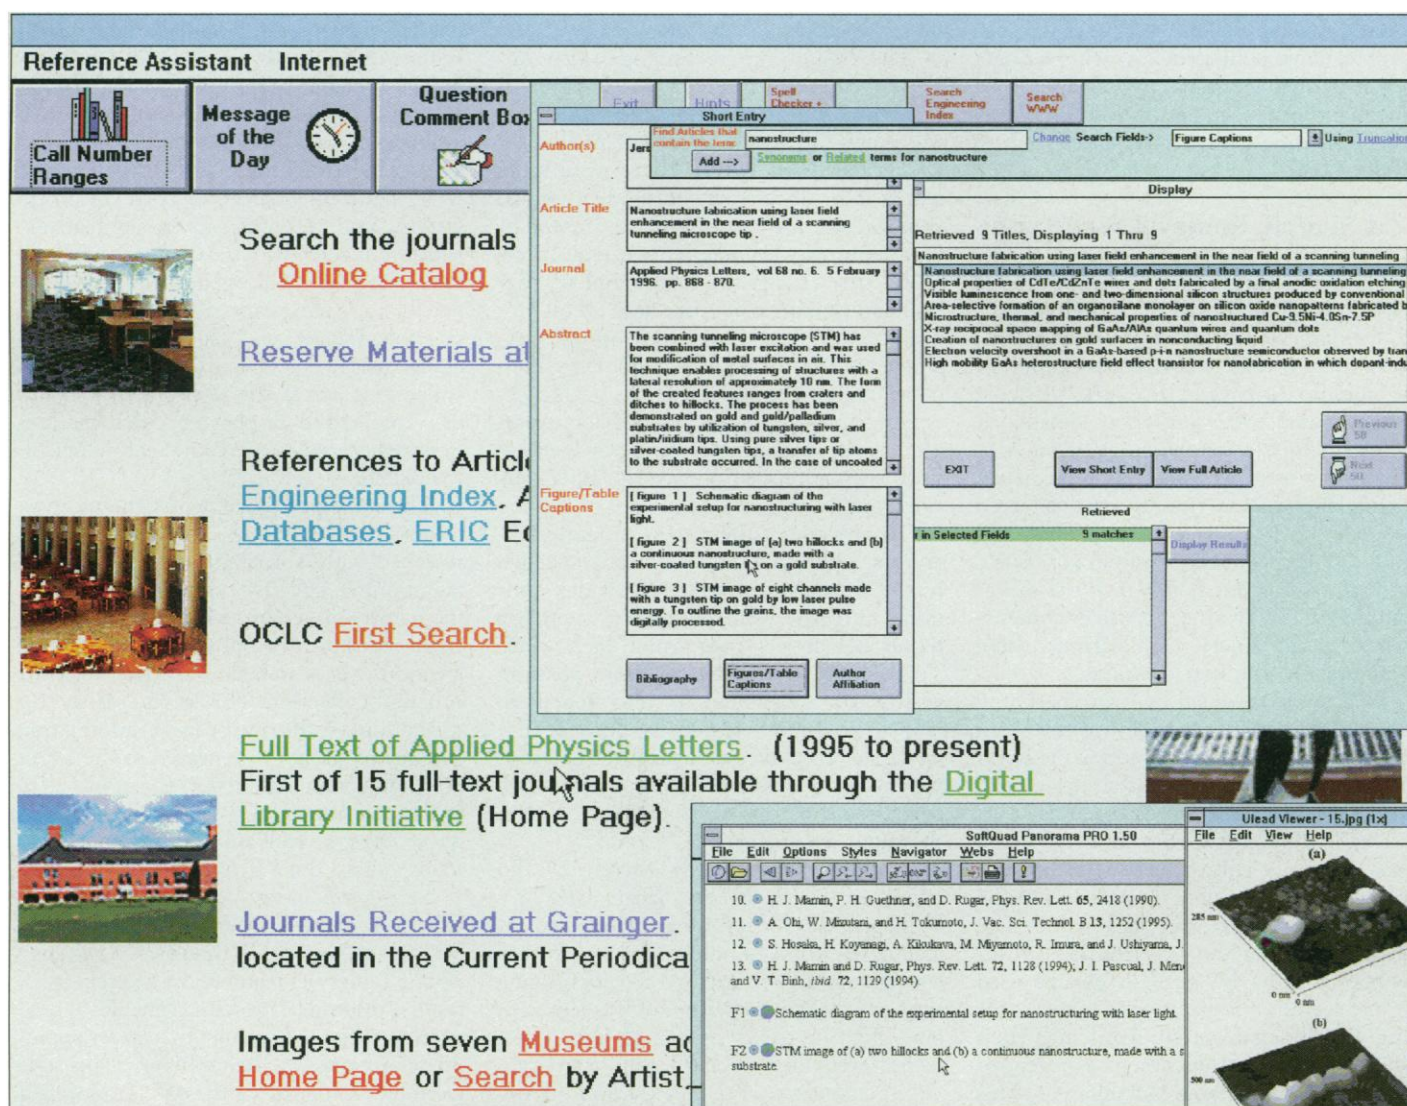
Reference Assistant Internet

Call Number Ranges

Message of the Day

Question Comment Box

Exit Hints Spell Checker + Search Engineering Index Search WWW

Short Entry

Find Articles that contain the term: nanostructure

Change Search Fields-> Figure Captions Using Truncation

Add --> Synonyms or Related terms for nanostructure

Author(s) Jer

Article Title Nanostructure fabrication using laser field enhancement in the near field of a scanning tunneling microscope tip .

Journal Applied Physics Letters, vol 68 no. 6. 5 February 1996. pp. 868 - 870.

Abstract The scanning tunneling microscope (STM) has been combined with laser excitation and was used for modification of metal surfaces in air. This technique enables processing of structures with a lateral resolution of approximately 10 nm. The form of the created features ranges from craters and ditches to hillocks. The process has been demonstrated on gold and gold/palladium substrates by utilization of tungsten, silver, and platin/iridium tips. Using pure silver tips or silver-coated tungsten tips, a transfer of tip atoms to the substrate occurred. In the case of uncoated

Figure/Table Captions [ figure 1 ] Schematic diagram of the experimental setup for nanostructuring with laser light.

[ figure 2 ] STM image of (a) two hillocks and (b) a continuous nanostructure, made with a silver-coated tungsten tip on a gold substrate.

[ figure 3 ] STM image of eight channels made with a tungsten tip on gold by low laser pulse energy. To outline the grains, the image was digitally processed.

Bibliography Figures/Table Captions Author Affiliation

Display

Retrieved 9 Titles, Displaying 1 Thru 9

Nanostructure fabrication using laser field enhancement in the near field of a scanning tunneling
Nanostructure fabrication using laser field enhancement in the near field of a scanning tunneling
Optical properties of CdTe/CdZnTe wires and dots fabricated by a final anodic oxidation etching
Visible luminescence from one- and two-dimensional silicon structures produced by conventional
Area-selective formation of an organosilane monolayer on silicon oxide nanopatterns fabricated b
Microstructure, thermal, and mechanical properties of nanostructured Cu-9.5Ni-4.0Sn-7.5P
X-ray reciprocal space mapping of GaAs/AlAs quantum wires and quantum dots
Creation of nanostructures on gold surfaces in nonconducting liquid
Electron velocity overshoot in a GaAs-based p-i-n nanostructure semiconductor observed by tran
High mobility GaAs heterostructure field effect transistor for nanofabrication in which depant-ind

Previous 50

EXIT View Short Entry View Full Article

Next 50

Retrieved

in Selected Fields 9 matches

Display Results

Search the journals
Online Catalog

Reserve Materials at

References to Articl
Engineering Index, A
Databases, ERIC Ed

OCLC First Search.

Full Text of Applied Physics Letters. (1995 to present)
First of 15 full-text journals available through the Digital Library Initiative (Home Page).

Journals Received at Grainger.
located in the Current Periodica

Images from seven Museums ac
Home Page or Search by Artist

SoftQuad Panorama PRO 1.50

File Edit Options Styles Navigator Webs Help

10. H. J. Mamin, P. H. Guethner, and D. Ruger, Phys. Rev. Lett. 65, 2418 (1990).
11. A. Ohi, W. Mizutani, and H. Tokumoto, J. Vac. Sci. Technol. B 13, 1252 (1995).
12. S. Hosaka, H. Koyanagi, A. Kikukawa, M. Miyamoto, R. Imura, and J. Ushiyama, J.
13. H. J. Mamin and D. Ruger, Phys. Rev. Lett. 72, 1128 (1994); J. I. Pascual, J. Men and V. T. Binh, ibid. 72, 1129 (1994).

F1 Schematic diagram of the experimental setup for nanostructuring with laser light.

F2 STM image of (a) two hillocks and (b) a continuous nanostructure, made with a s substrate.

Ulead Viewer - 15.jpg (1x)
File Edit View Help
(a)
285 nm
0 nm
0 nm
(b)
500 nm